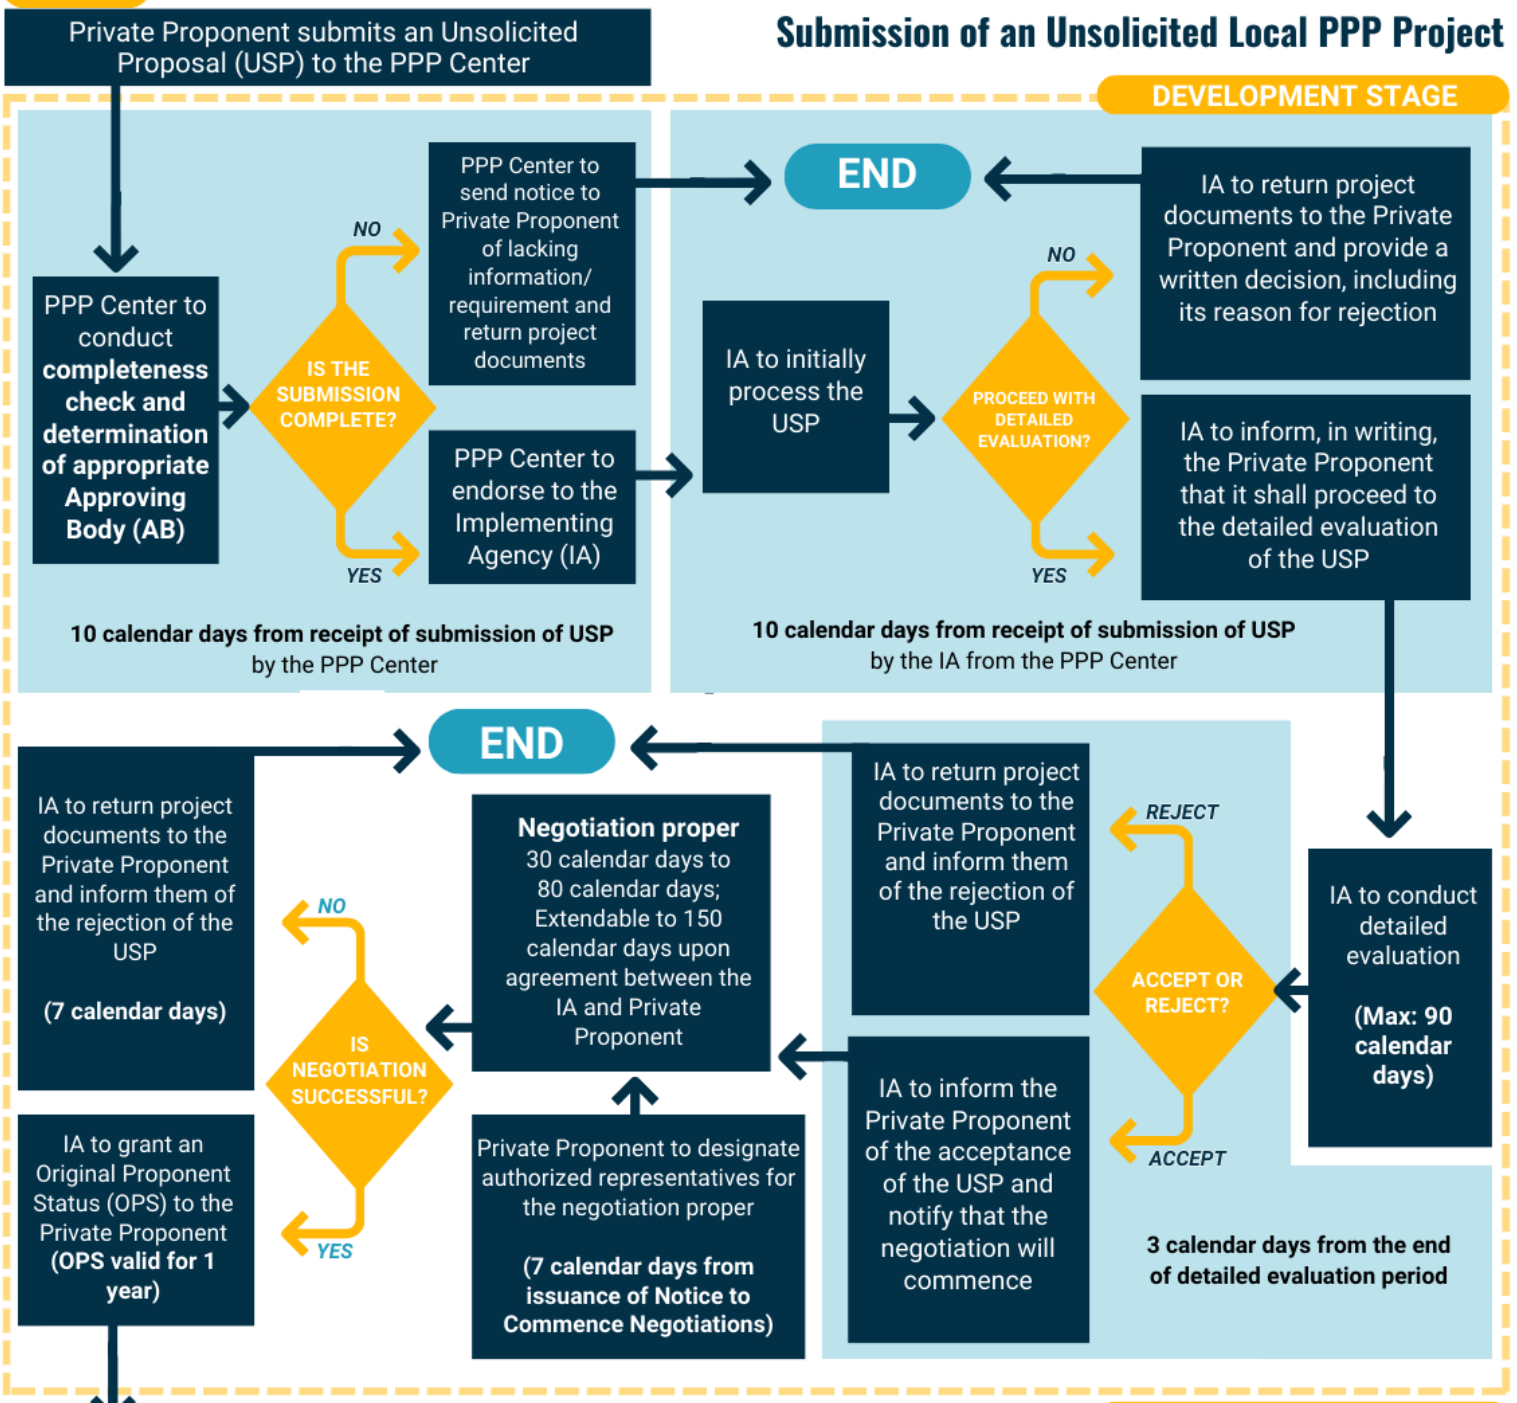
Private Proponent submits an Unsolicited Proposal (USP) to the PPP Center

Submission of an Unsolicited Local PPP Project

DEVELOPMENT STAGE

PPP Center to conduct completeness check and determination of appropriate Approving Body (AB)

IS THE SUBMISSION COMPLETE?

NO

PPP Center to send notice to Private Proponent of lacking information/ requirement and return project documents

YES

PPP Center to endorse to the Implementing Agency (IA)

10 calendar days from receipt of submission of USP by the PPP Center

END

IA to initially process the USP

PROCEED WITH DETAILED EVALUATION?

NO

IA to return project documents to the Private Proponent and provide a written decision, including its reason for rejection

YES

IA to inform, in writing, the Private Proponent that it shall proceed to the detailed evaluation of the USP

10 calendar days from receipt of submission of USP by the IA from the PPP Center

END

IA to return project documents to the Private Proponent and inform them of the rejection of the USP

(7 calendar days)

NO

IS NEGOTIATION SUCCESSFUL?

YES

IA to grant an Original Proponent Status (OPS) to the Private Proponent (OPS valid for 1 year)

Negotiation proper
30 calendar days to 80 calendar days; Extendable to 150 calendar days upon agreement between the IA and Private Proponent

Private Proponent to designate authorized representatives for the negotiation proper

(7 calendar days from issuance of Notice to Commence Negotiations)

IA to return project documents to the Private Proponent and inform them of the rejection of the USP

REJECT

ACCEPT OR REJECT?

ACCEPT

IA to inform the Private Proponent of the acceptance of the USP and notify that the negotiation will commence

IA to conduct detailed evaluation

(Max: 90 calendar days)

3 calendar days from the end of detailed evaluation period